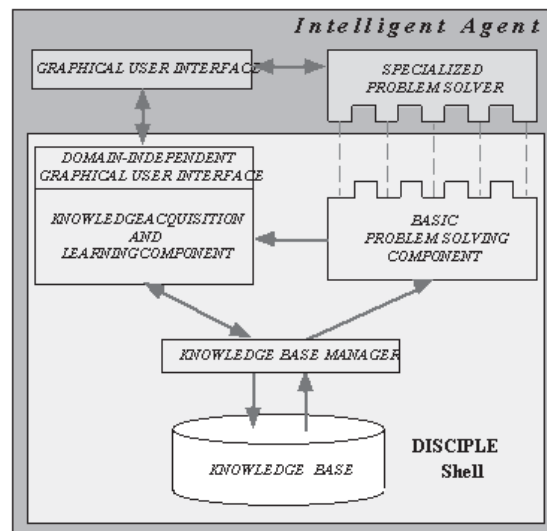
Intelligent Agent

GRAPHICAL USER INTERFACE

SPECIALIZED PROBLEM SOLVER

DOMAIN-INDEPENDENT GRAPHICAL USER INTERFACE

KNOWLEDGEACQUISITION AND LEARNINGCOMPONENT

BASIC PROBLEM SOLVING COMPONENT

KNOWLEDGE BASE MANAGER

KNOWLEDGE BASE

DISCIPLE Shell